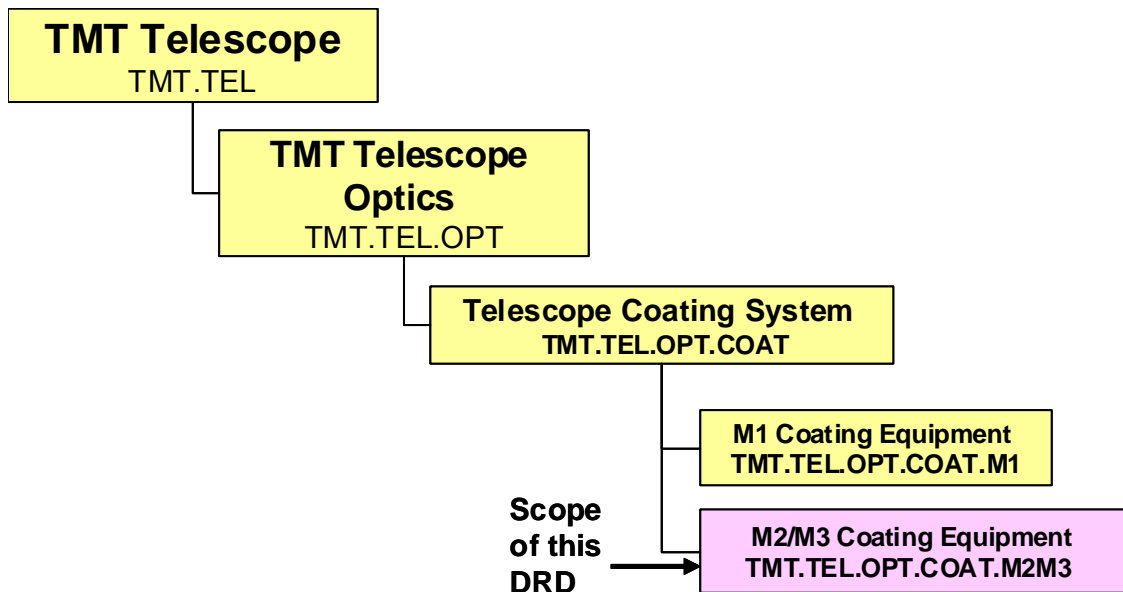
TMT Telescope
TMT.TEL

TMT Telescope Optics
TMT.TEL.OPT

Telescope Coating System
TMT.TEL.OPT.COAT

M1 Coating Equipment
TMT.TEL.OPT.COAT.M1

Scope of this DRD

M2/M3 Coating Equipment
TMT.TEL.OPT.COAT.M2M3